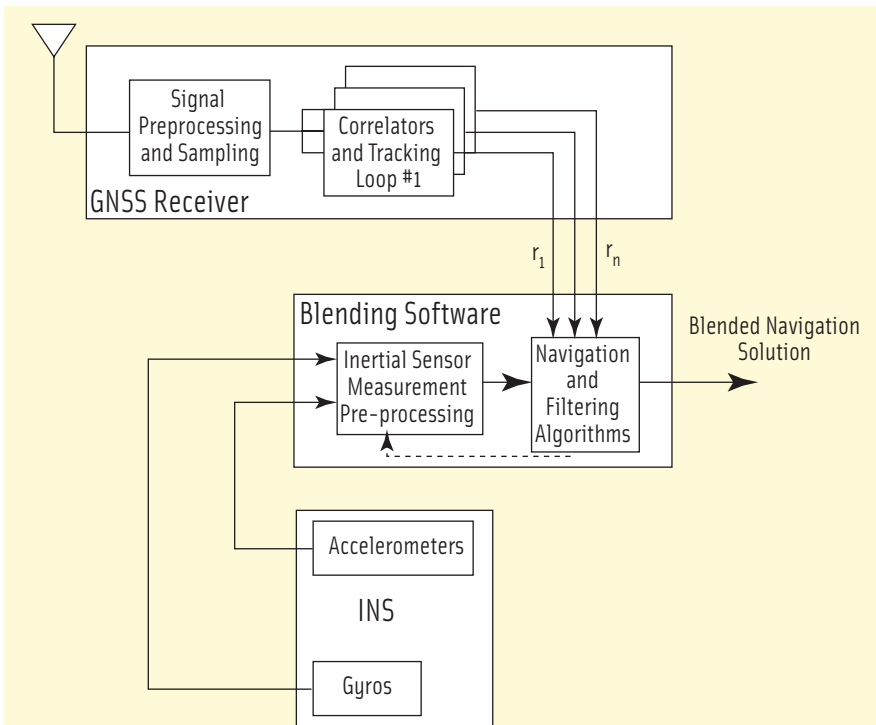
Signal Preprocessing and Sampling

Correlators and Tracking Loop #1

GNSS Receiver

$r_1$

$r_n$

Blending Software

Inertial Sensor Measurement Pre-processing

Navigation and Filtering Algorithms

Blended Navigation Solution

Accelerometers

INS

Gyros